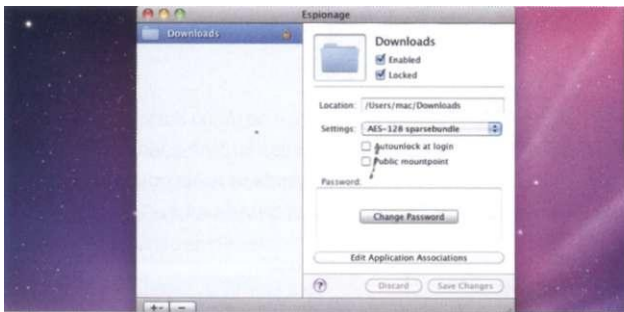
Espionage

Downloads

Downloads
Enabled
Locked

Location: /Users/mac/Downloads

Settings: AES-128 sparsebundle

Autounlock at login
Public mountpoint

Password:

Change Password

Edit Application Associations

?

Discard

Save Changes

+ –